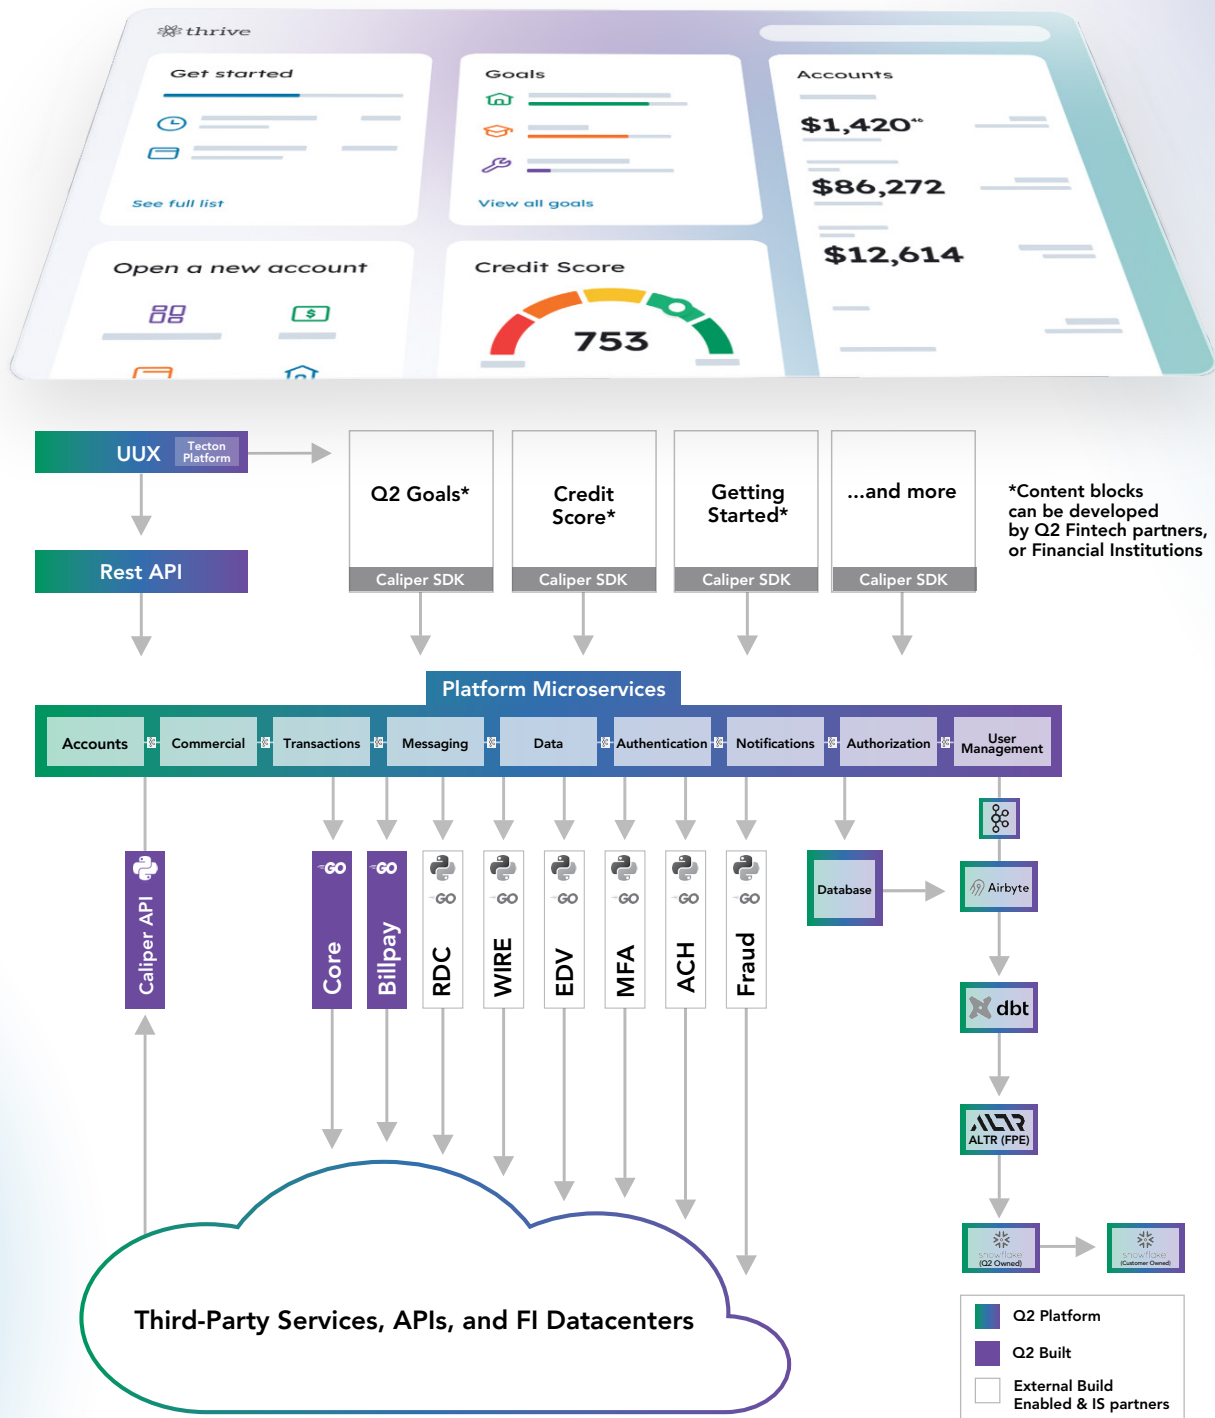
thrive

Get started

See full list

Goals

View all goals

Accounts

$1,420⁴⁶

$86,272

$12,614

Open a new account

Credit Score

753

UUX Tecton Platform

Rest API

Q2 Goals*

Caliper SDK

Credit Score*

Caliper SDK

Getting Started*

Caliper SDK

...and more

Caliper SDK

*Content blocks can be developed by Q2 Fintech partners, or Financial Institutions

Platform Microservices

Accounts

Commercial

Transactions

Messaging

Data

Authentication

Notifications

Authorization

User Management

Caliper API

GO

Core

GO

Billpay

GO

RDC

GO

WIRE

GO

EDV

GO

MFA

GO

ACH

GO

Fraud

Database

Airbyte

dbt

ALTR

ALTR (FPE)

snowflake (Q2 Owned)

snowflake (Customer Owned)

Third-Party Services, APIs, and FI Datacenters

Q2 Platform

Q2 Built

External Build Enabled & IS partners